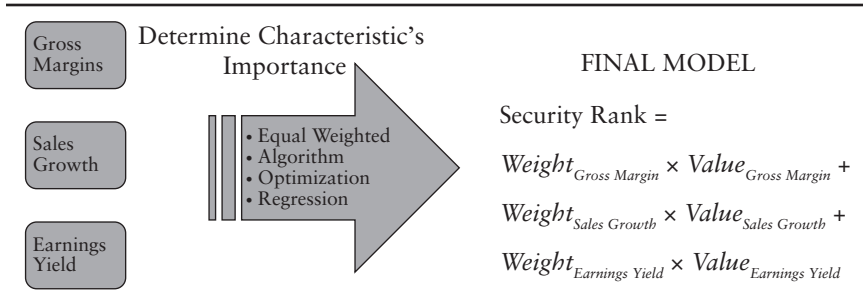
Gross Margins

Sales Growth

Earnings Yield

Determine Characteristic's Importance

• Equal Weighted
• Algorithm
• Optimization
• Regression

FINAL MODEL

Security Rank =

$Weight_{Gross\ Margin} \times Value_{Gross\ Margin} +$

$Weight_{Sales\ Growth} \times Value_{Sales\ Growth} +$

$Weight_{Earnings\ Yield} \times Value_{Earnings\ Yield}$